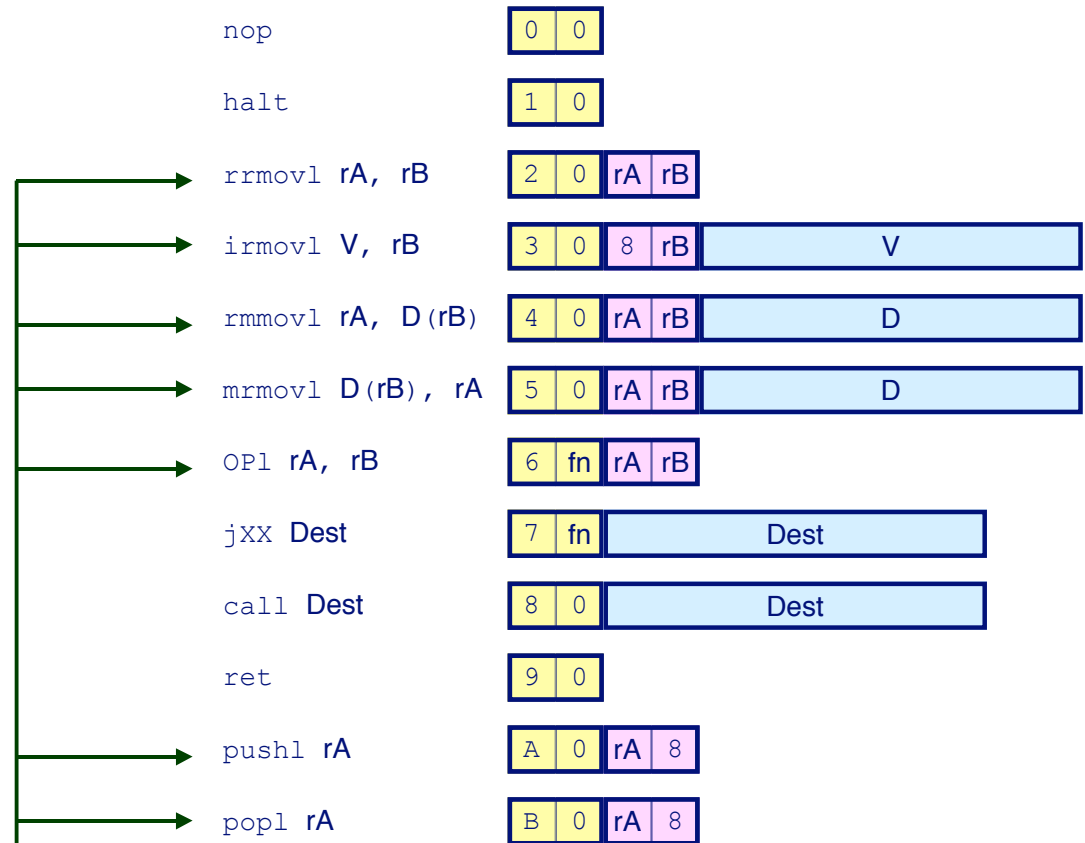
| Instruction | Encoding |
|---|---|
| nop | 0 0 |
| halt | 1 0 |
| rrmovl rA, rB | 2 0 rA rB |
| irmovl V, rB | 3 0 8 rB V |
| rmmovl rA, D(rB) | 4 0 rA rB D |
| mrmovl D(rB), rA | 5 0 rA rB D |
| OPl rA, rB | 6 fn rA rB |
| jXX Dest | 7 fn Dest |
| call Dest | 8 0 Dest |
| ret | 9 0 |
| pushl rA | A 0 rA 8 |
| popl rA | B 0 rA 8 |